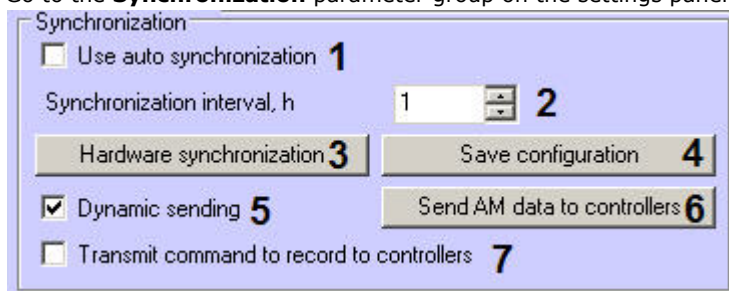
Go to the **Synchronization** parameter group on the settings panel.

Synchronization

Use auto synchronization 1

Synchronization interval, h 1 2

Hardware synchronization 3

Save configuration 4

Dynamic sending 5

Send AM data to controllers 6

Transmit command to record to controllers 7